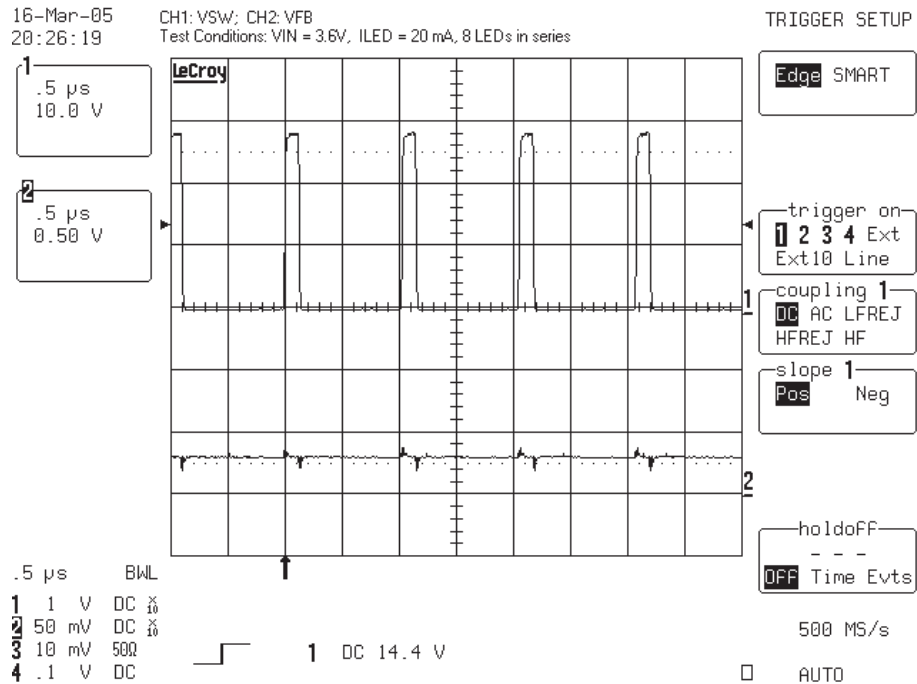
16-Mar-05
20:26:19

CH1: VSW; CH2: VFB
Test Conditions: VIN = 3.6V, ILED = 20 mA, 8 LEDs in series

TRIGGER SETUP

1
.5 μs
10.0 V

2
.5 μs
0.50 V

LeCroy

Edge SMART

trigger on
1 2 3 4 Ext
Ext10 Line

1

coupling 1
DC AC LFREJ
HFREJ HF

slope 1
Pos Neg

2

holdoff
- - -
OFF Time Evts

.5 μs BWL
1 1 V DC $\times 10$
2 50 mV DC $\times 10$
3 10 mV 50Ω
4 .1 V DC

1 DC 14.4 V

500 MS/s

AUTO